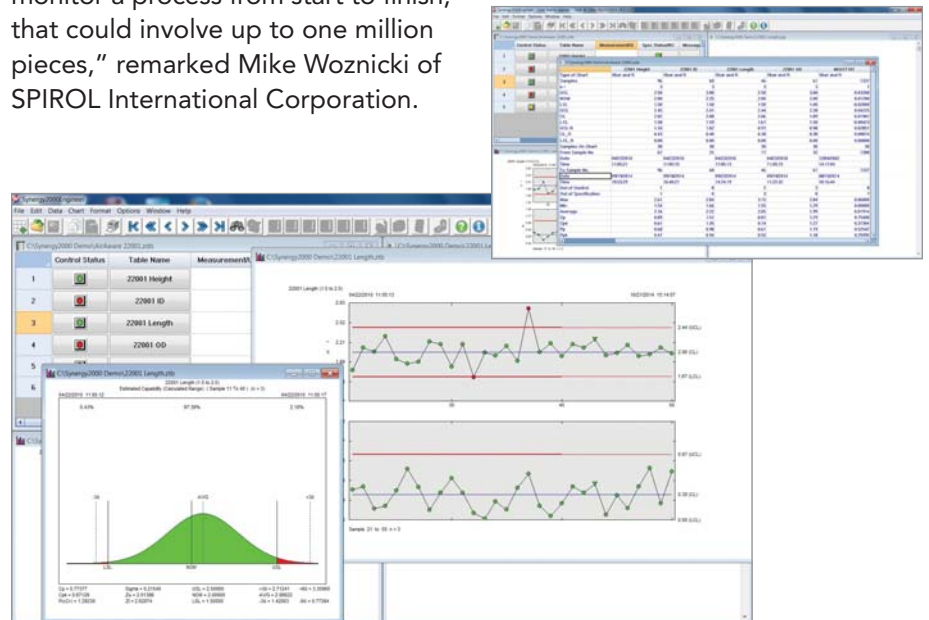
monitor a process from start to finish, that could involve up to one million pieces," remarked Mike Woznicki of SPIROL International Corporation.

Synergy2000 Engineer
File Edit Data Chart Format Options Window Help

C:\Synergy2000 Demo\AirAware 22001.ztb

| | Control Status | Table Name | Measurement/I |
|---|---|---|---|
| 1 | | 22001 Height | |
| 2 | | 22001 ID | |
| 3 | | 22001 Length | |
| 4 | | 22001 OD | |
| 5 | | | |
| 6 | | | |

C:\Synergy2000 Demo\22001 Length.ztb

22001 Length (1.5 to 2.5)
04/22/2010 11:05:13
10/21/2014 10:14:07
2.44 (UCL)
2.00 (X)
1.67 (LCL)
0.67 (UCL)
0.30 (R)
0.00 (LCL)
Sample 31 to 58 n = 3

C:\Synergy2000 Demo\22001 Length.ztb
22001 Length (1.5 to 2.5)
Estimated Capability (Calculated Range) : ( Sample 11 To 60 ) ( n = 3)
04/22/2010 11:05:13
04/22/2010 11:05:17
0.43%
97.39%
2.18%
-3σ
AVG
+3σ
LSL
NOM
USL
Cp = 0.77377
Cpk = 0.67129
PorD = 1.28239
Sigma = 0.21540
Zu = 2.01389
Zl = 2.62874
USL = 2.50000
NOM = 2.00000
LSL = 1.50000
+3σ = 2.71241
AVG = 2.06622
-3σ = 1.42003
+6σ = 3.35860
-6σ = 0.77384